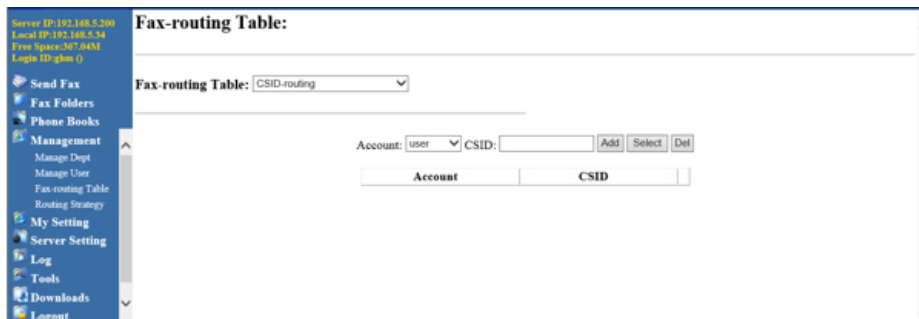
Server IP:192.168.5.200
Local IP:192.168.5.34
Free Space:367.04M
Login ID:ghm ()

Send Fax
Fax Folders
Phone Books
Management
Manage Dept
Manage User
Fax-routing Table
Routing Strategy
My Setting
Server Setting
Log
Tools
Downloads
Logout

Fax-routing Table:

Fax-routing Table: CSID-routing

Account: user CSID: Add Select Del

| Account | CSID |
|---|---|